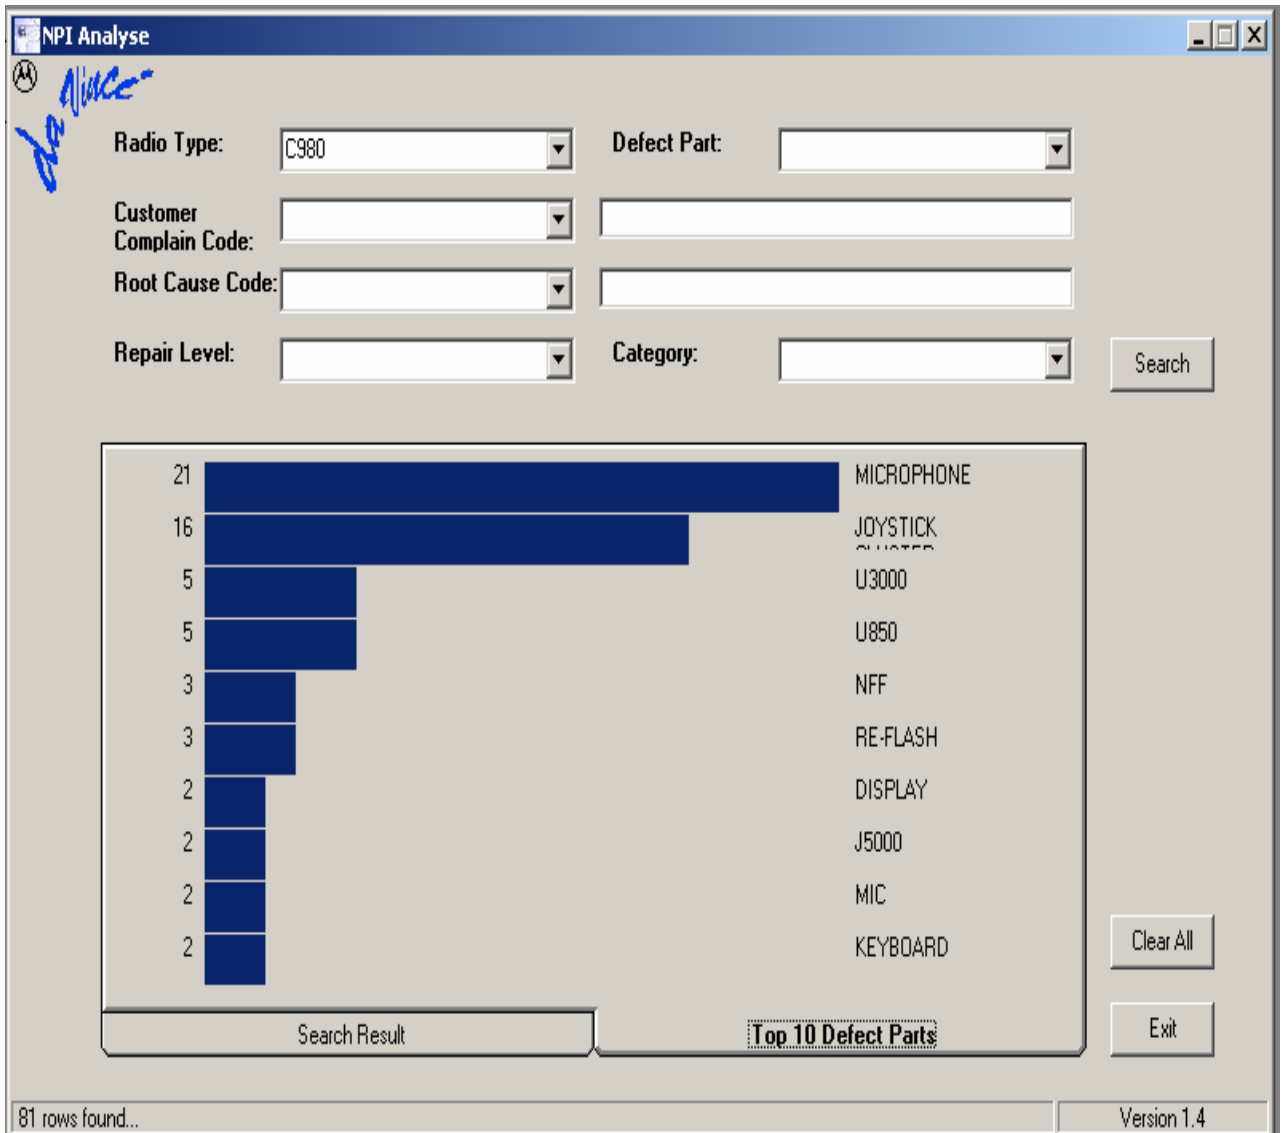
NPI Analyse

da Vince

Radio Type: C980

Defect Part:

Customer Complain Code:

Root Cause Code:

Repair Level:

Category:

Search

| 21 | MICROPHONE |
|---|---|
| 16 | JOYSTICK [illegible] |
| 5 | U3000 |
| 5 | U850 |
| 3 | NFF |
| 3 | RE-FLASH |
| 2 | DISPLAY |
| 2 | J5000 |
| 2 | MIC |
| 2 | KEYBOARD |

Clear All

Search Result

Top 10 Defect Parts

Exit

81 rows found...

Version 1.4